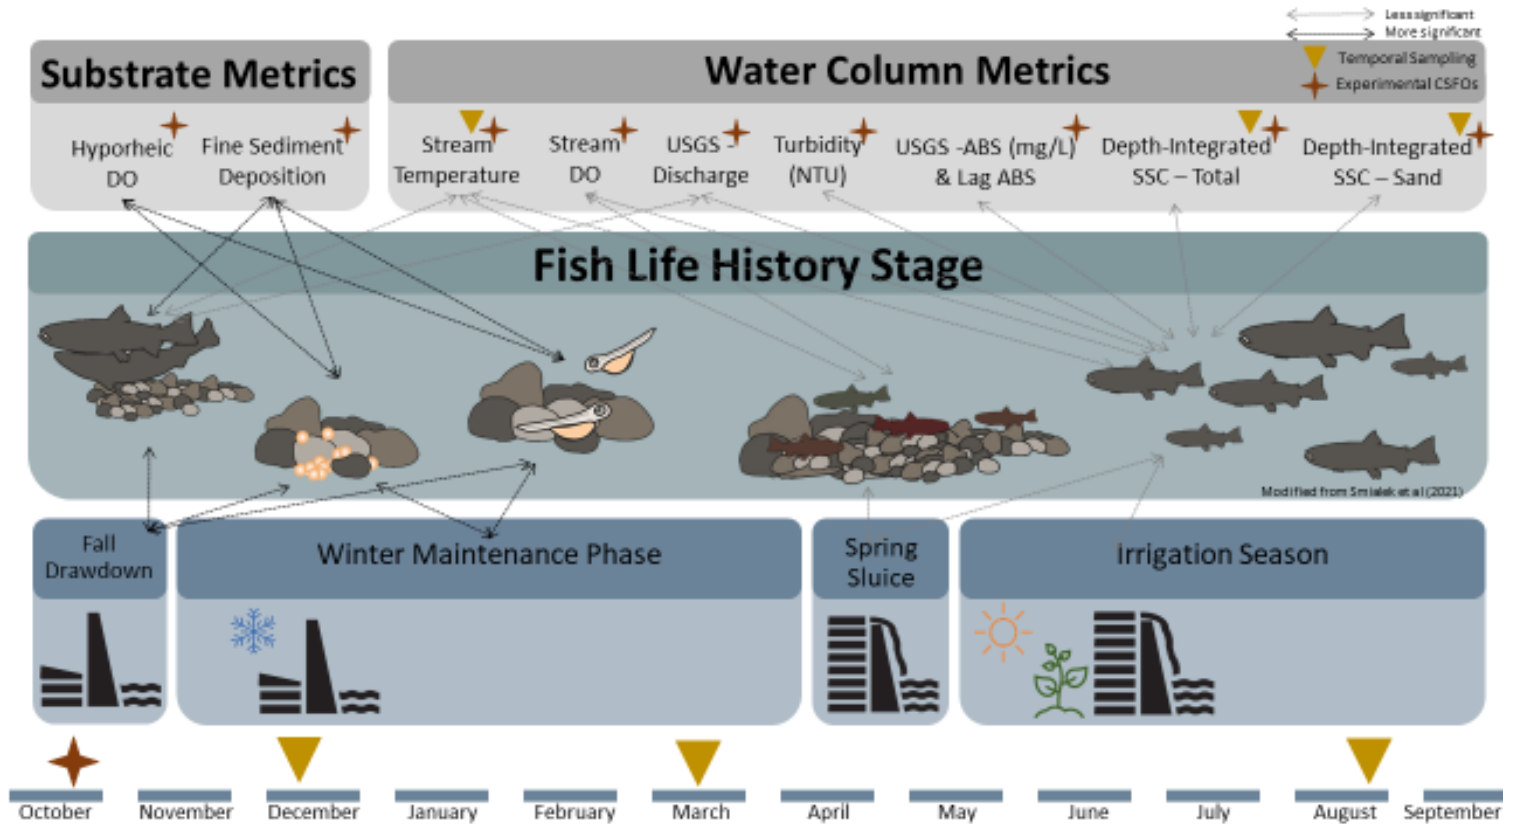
Less significant
More significant
Temporal Sampling
Experimental CSFOs

Substrate Metrics

Hyporheic DO

Fine Sediment Deposition

Water Column Metrics

Stream Temperature

Stream DO

USGS - Discharge

Turbidity (NTU)

USGS -ABS (mg/L) & Lag ABS

Depth-Integrated SSC – Total

Depth-Integrated SSC – Sand

Fish Life History Stage

Modified from Smialek et al (2021)

Fall Drawdown

Winter Maintenance Phase

Spring Sluice

Irrigation Season

October November December January February March April May June July August September